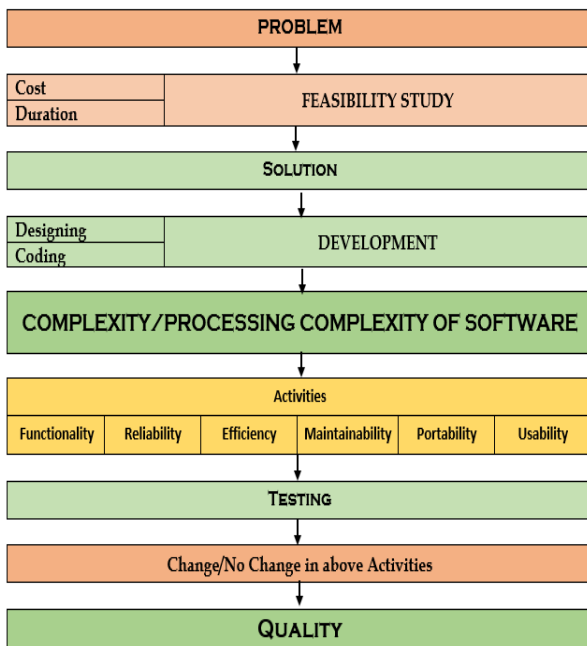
PROBLEM

Cost
Duration
FEASIBILITY STUDY

SOLUTION

Designing
Coding
DEVELOPMENT

COMPLEXITY/PROCESSING COMPLEXITY OF SOFTWARE

Activities

| Functionality | Reliability | Efficiency | Maintainability | Portability | Usability |
|---|---|---|---|---|---|

TESTING

Change/No Change in above Activities

QUALITY